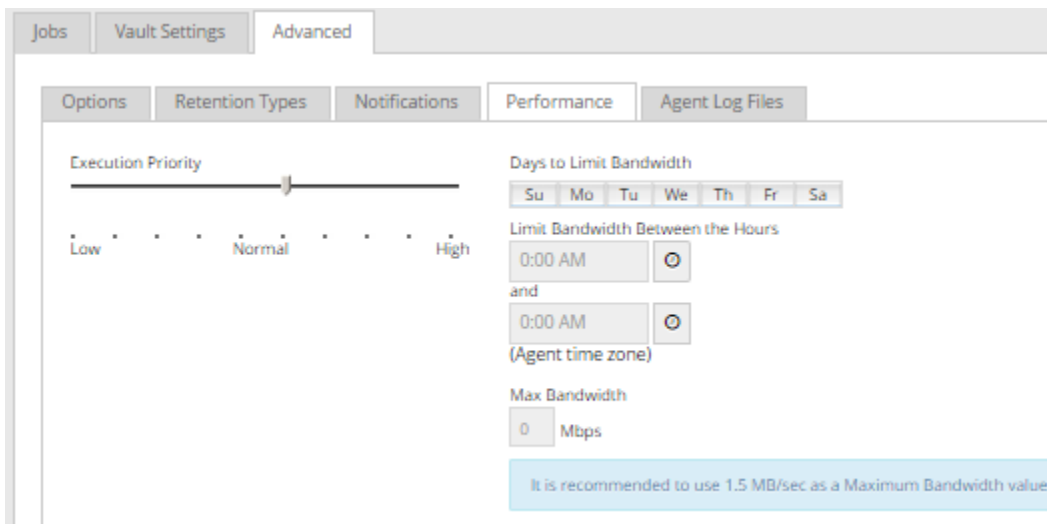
Jobs Vault Settings Advanced

Options Retention Types Notifications Performance Agent Log Files

Execution Priority

Low Normal High

Days to Limit Bandwidth

| Su | Mo | Tu | We | Th | Fr | Sa |
|---|---|---|---|---|---|---|

Limit Bandwidth Between the Hours

0:00 AM

and

0:00 AM

(Agent time zone)

Max Bandwidth

0 Mbps

It is recommended to use 1.5 MB/sec as a Maximum Bandwidth value